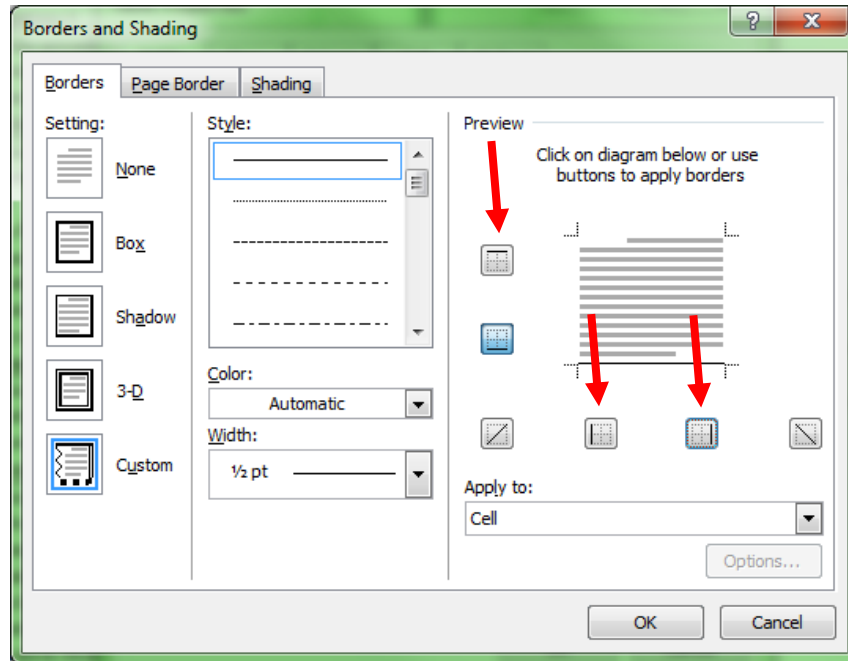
Borders and Shading

?

X

Borders

Page Border

Shading

Setting:

None

Box

Shadow

3-D

Custom

Style:

Color:

Automatic

Width:

½ pt

Preview

Click on diagram below or use buttons to apply borders

Apply to:

Cell

Options...

OK

Cancel